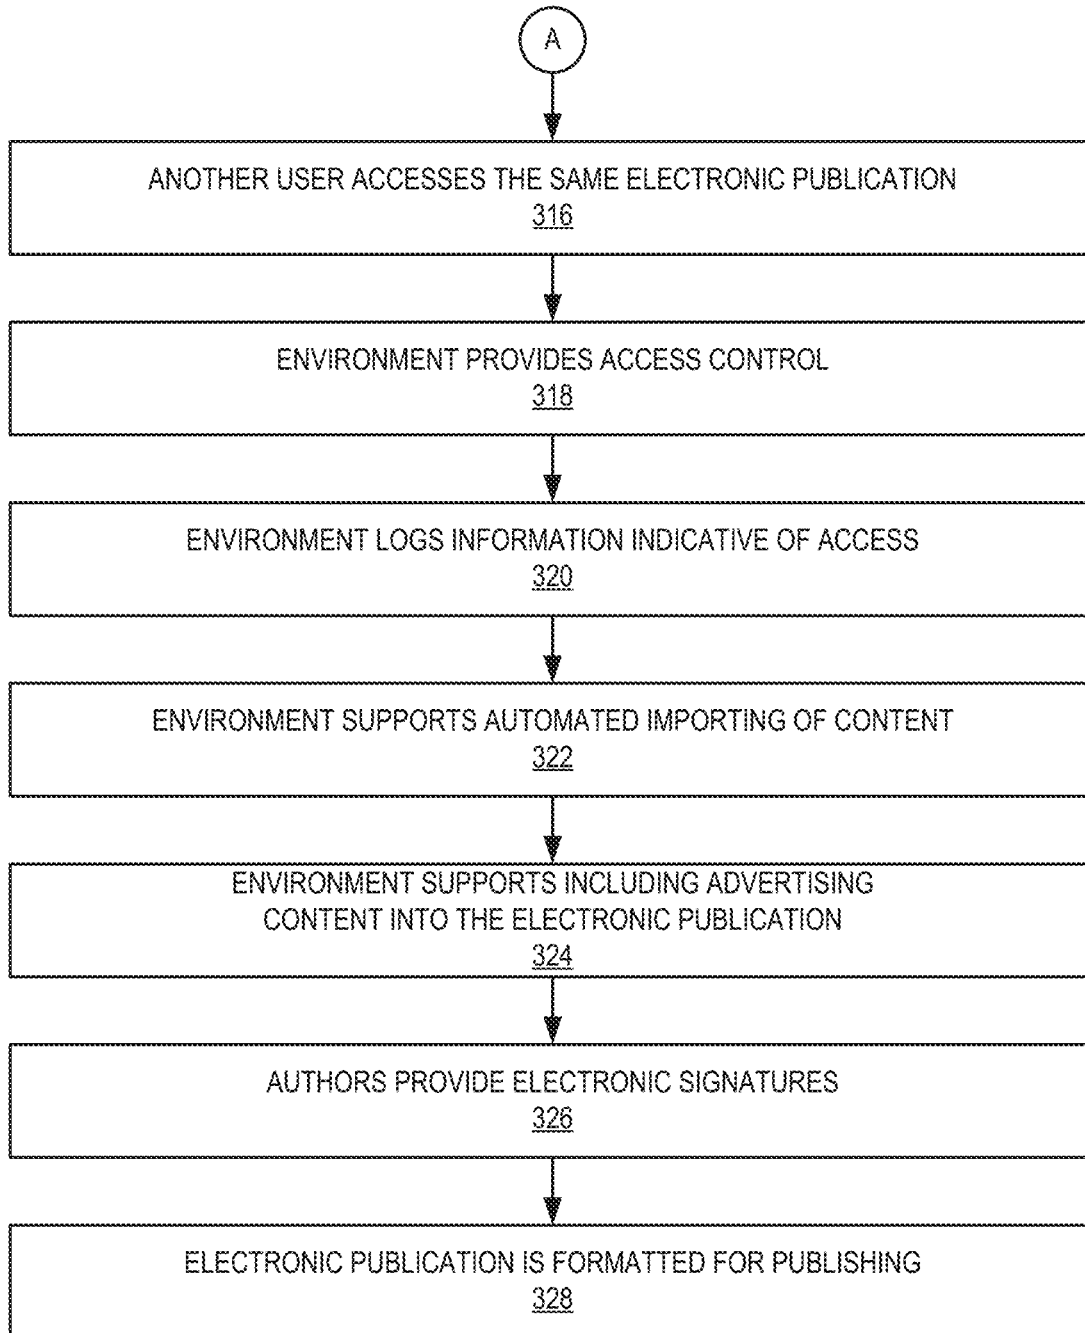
A

ANOTHER USER ACCESSES THE SAME ELECTRONIC PUBLICATION
316

ENVIRONMENT PROVIDES ACCESS CONTROL
318

ENVIRONMENT LOGS INFORMATION INDICATIVE OF ACCESS
320

ENVIRONMENT SUPPORTS AUTOMATED IMPORTING OF CONTENT
322

ENVIRONMENT SUPPORTS INCLUDING ADVERTISING CONTENT INTO THE ELECTRONIC PUBLICATION
324

AUTHORS PROVIDE ELECTRONIC SIGNATURES
326

ELECTRONIC PUBLICATION IS FORMATTED FOR PUBLISHING
328